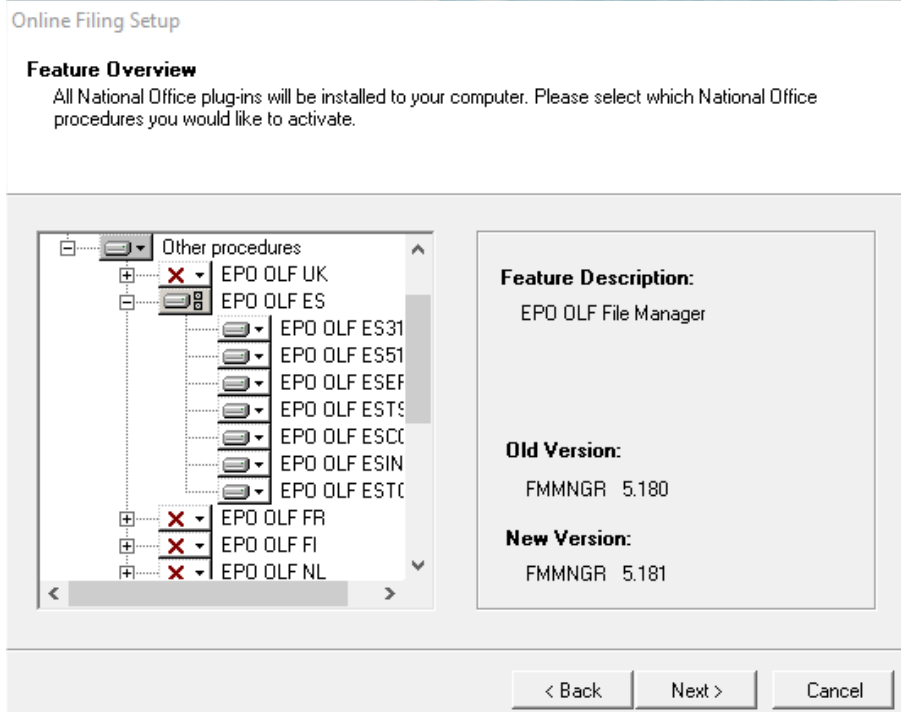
Online Filing Setup

Feature Overview
All National Office plug-ins will be installed to your computer. Please select which National Office procedures you would like to activate.

Other procedures
EPO OLF UK
EPO OLF ES
EPO OLF ES31
EPO OLF ES51
EPO OLF ESEF
EPO OLF ESTS
EPO OLF ESCO
EPO OLF ESIN
EPO OLF ESTC
EPO OLF FR
EPO OLF FI
EPO OLF NL

Feature Description:
EPO OLF File Manager

Old Version:
FMMNGR 5.180

New Version:
FMMNGR 5.181

< Back
Next >
Cancel